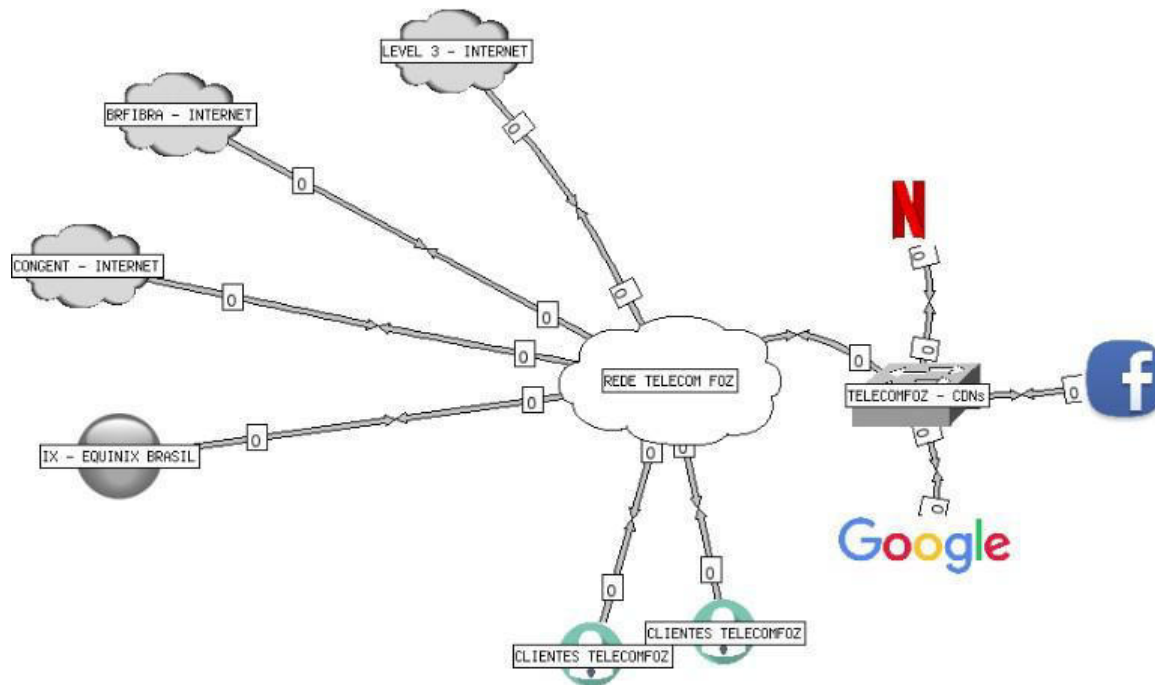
LEVEL 3 - INTERNET

BRFIBRA - INTERNET

CONGENT - INTERNET

IX - EQUINIX BRASIL

REDE TELECOM FOZ

TELECOMFOZ - CDNs

N

f

Google

CLIENTES TELECOMFOZ

CLIENTES TELECOMFOZ

0 0 0 0 0 0 0 0 0 0 0 0 0 0 0 0 0 0 0 0 0